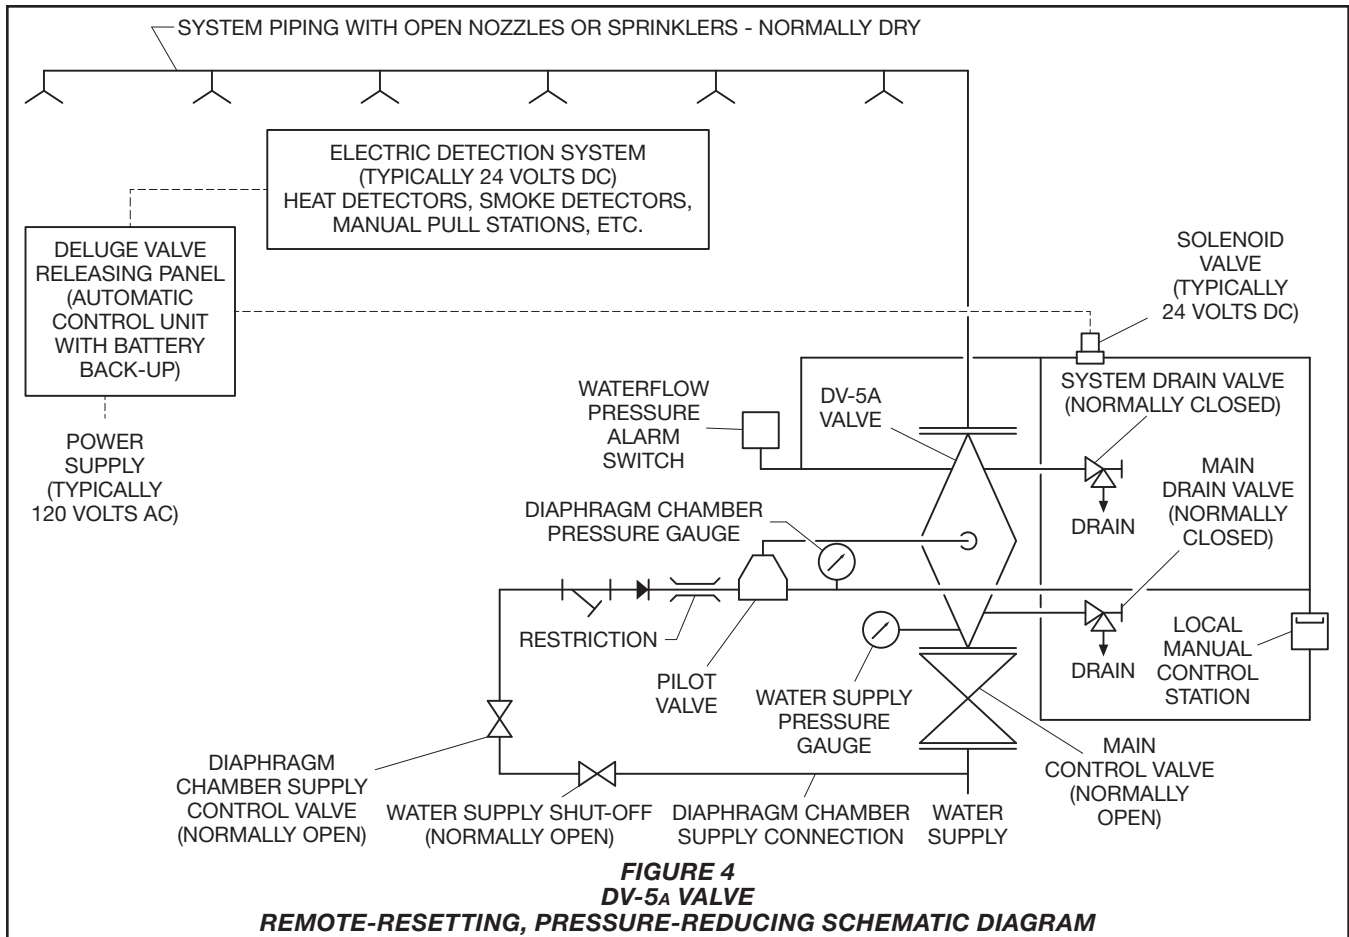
SYSTEM PIPING WITH OPEN NOZZLES OR SPRINKLERS - NORMALLY DRY

ELECTRIC DETECTION SYSTEM (TYPICALLY 24 VOLTS DC) HEAT DETECTORS, SMOKE DETECTORS, MANUAL PULL STATIONS, ETC.

DELUGE VALVE RELEASING PANEL (AUTOMATIC CONTROL UNIT WITH BATTERY BACK-UP)

POWER SUPPLY (TYPICALLY 120 VOLTS AC)

SOLENOID VALVE (TYPICALLY 24 VOLTS DC)

SYSTEM DRAIN VALVE (NORMALLY CLOSED)

WATERFLOW PRESSURE ALARM SWITCH

DV-5A VALVE

DRAIN

MAIN DRAIN VALVE (NORMALLY CLOSED)

DIAPHRAGM CHAMBER PRESSURE GAUGE

RESTRICTION

PILOT VALVE

WATER SUPPLY PRESSURE GAUGE

DRAIN

LOCAL MANUAL CONTROL STATION

DIAPHRAGM CHAMBER SUPPLY CONTROL VALVE (NORMALLY OPEN)

WATER SUPPLY SHUT-OFF (NORMALLY OPEN)

DIAPHRAGM CHAMBER SUPPLY CONNECTION

WATER SUPPLY

MAIN CONTROL VALVE (NORMALLY OPEN)

FIGURE 4
DV-5A VALVE
REMOTE-RESETTING, PRESSURE-REDUCING SCHEMATIC DIAGRAM